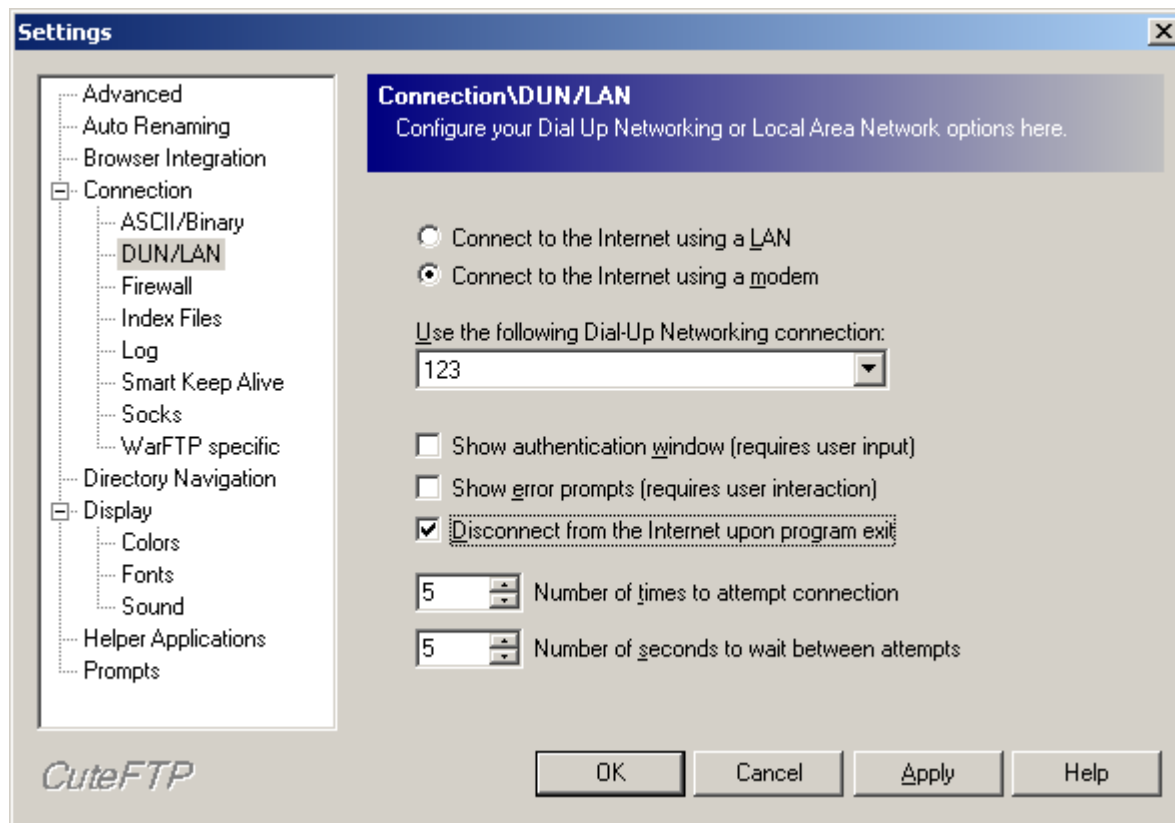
Settings

Advanced
Auto Renaming
Browser Integration
Connection
ASCII/Binary
DUN/LAN
Firewall
Index Files
Log
Smart Keep Alive
Socks
WarFTP specific
Directory Navigation
Display
Colors
Fonts
Sound
Helper Applications
Prompts

CuteFTP

Connection\DUN/LAN
Configure your Dial Up Networking or Local Area Network options here.

Connect to the Internet using a LAN
Connect to the Internet using a modem

Use the following Dial-Up Networking connection:
123

Show authentication window (requires user input)
Show error prompts (requires user interaction)
Disconnect from the Internet upon program exit

5 Number of times to attempt connection
5 Number of seconds to wait between attempts

OK
Cancel
Apply
Help